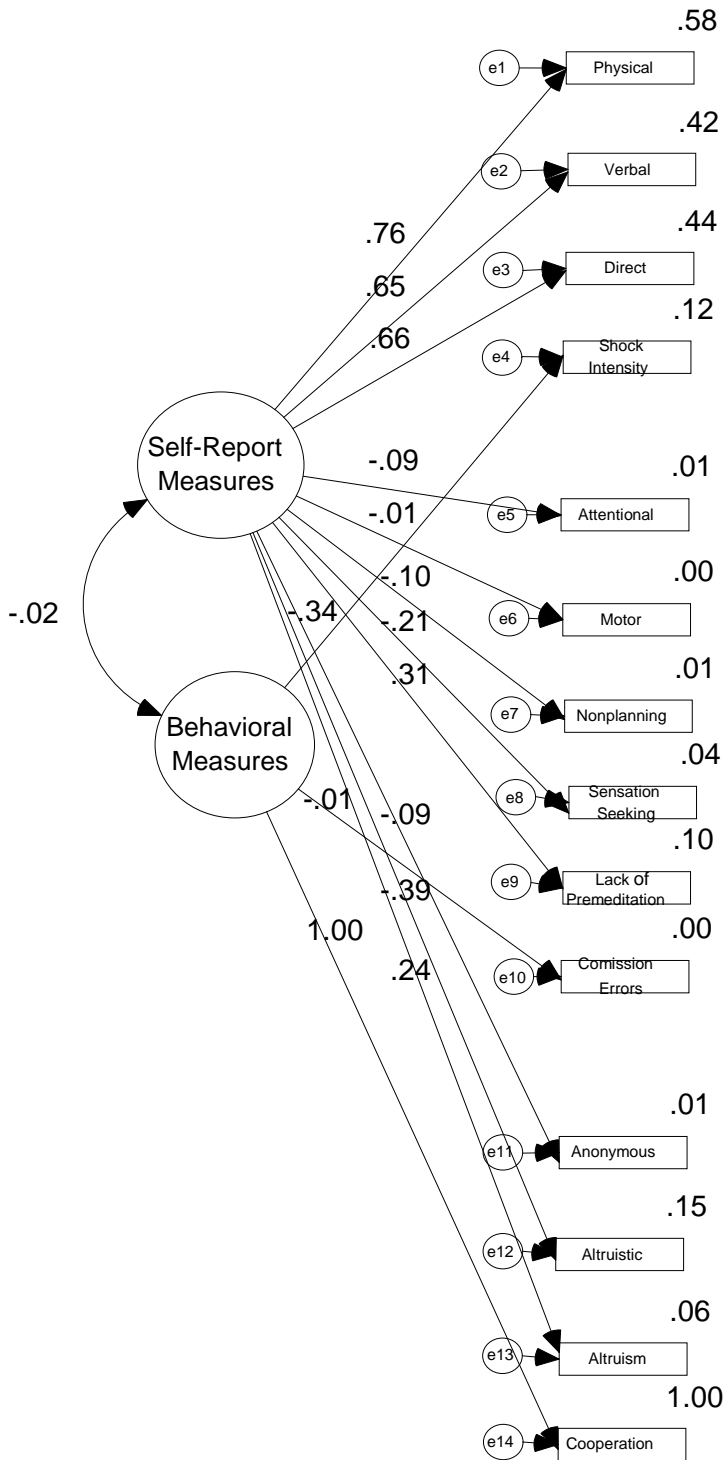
.58
e1
Physical
.42
e2
Verbal
.44
e3
Direct
.12
e4
Shock Intensity
.76
.65
.66
Self-Report Measures
-.09
.01
e5
Attentional
-.01
.00
e6
Motor
-.02
-.10
-.34
-.21
.01
e7
Nonplanning
.31
Behavioral Measures
.04
e8
Sensation Seeking
-.01
-.09
.10
e9
Lack of Premeditation
-.39
1.00
.00
e10
Comission Errors
.24
.01
e11
Anonymous
.15
e12
Altruistic
.06
e13
Altruism
1.00
e14
Cooperation